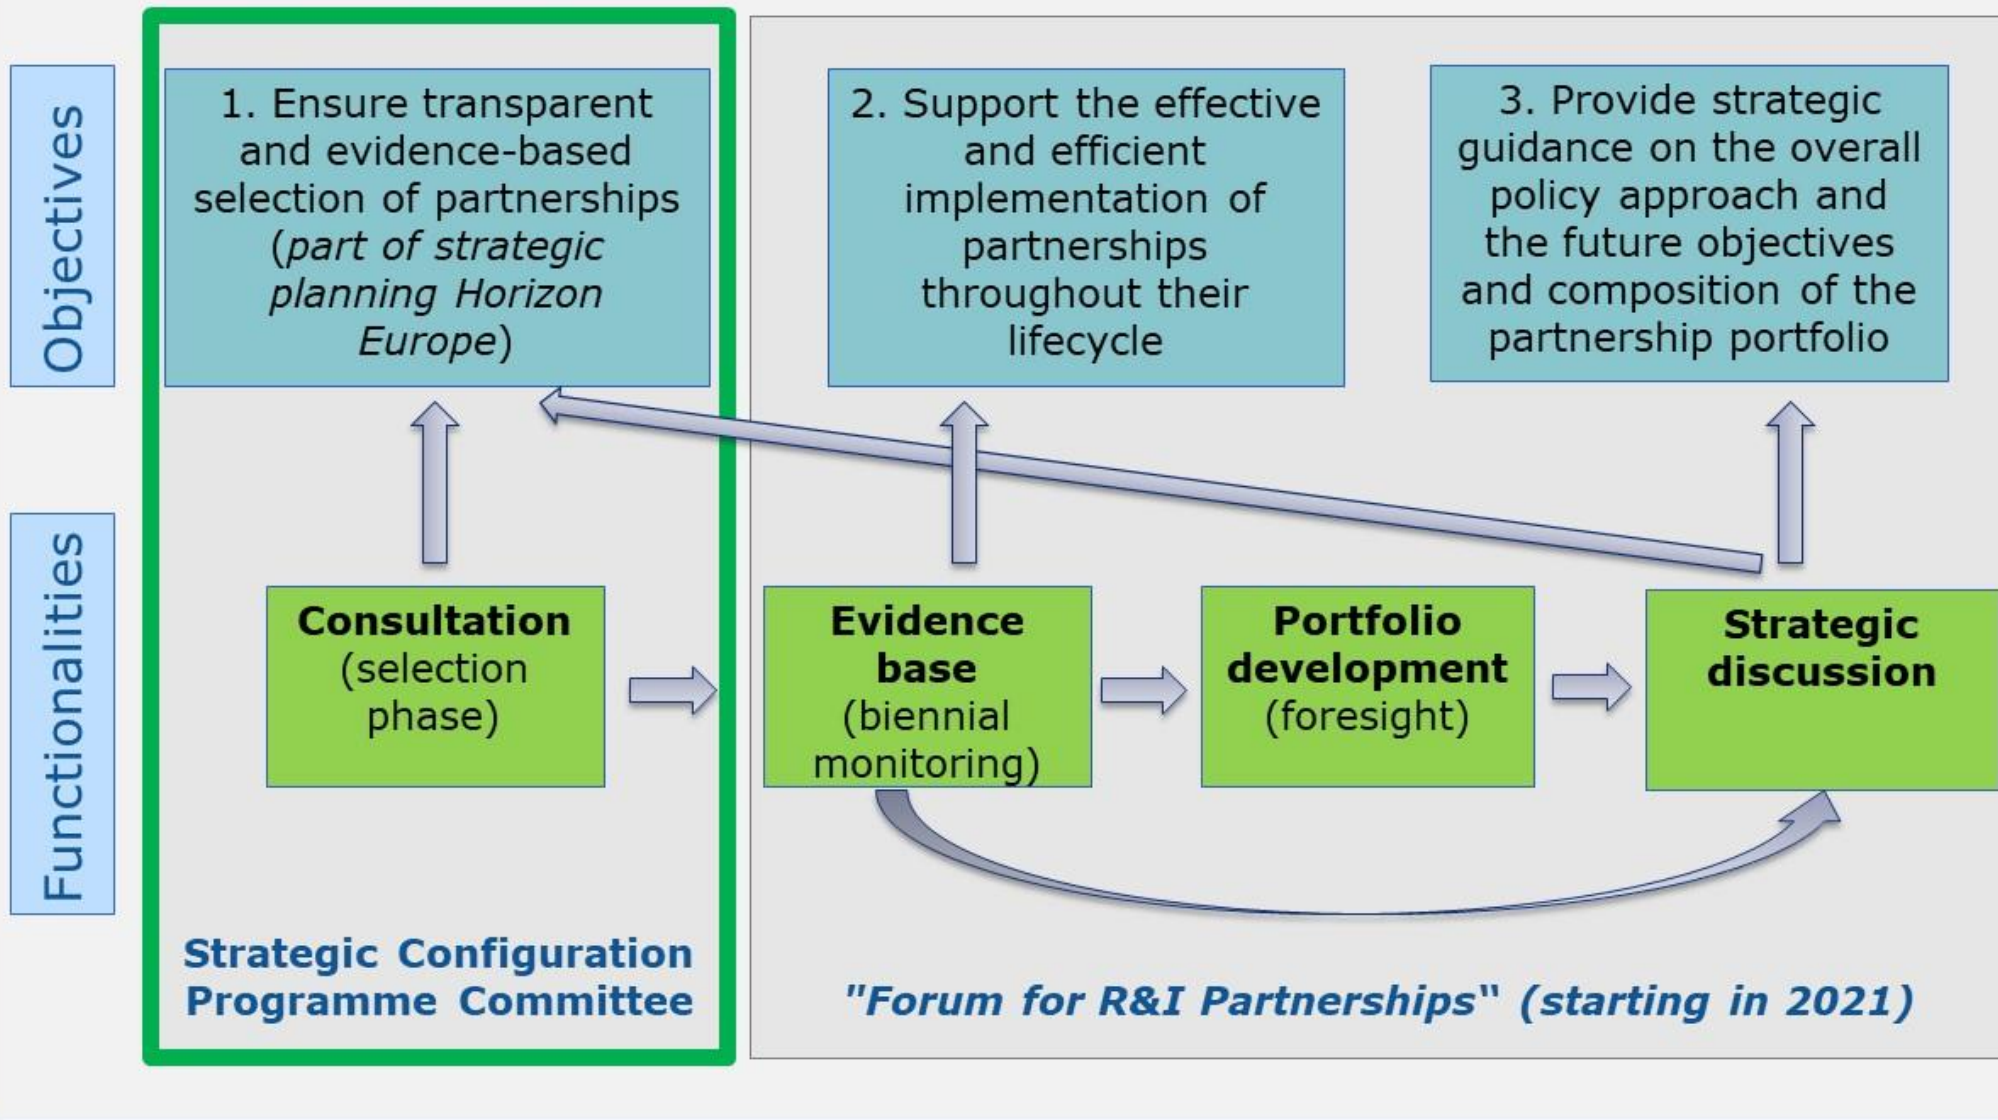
Objectives

1. Ensure transparent and evidence-based selection of partnerships (part of strategic planning Horizon Europe)

2. Support the effective and efficient implementation of partnerships throughout their lifecycle

3. Provide strategic guidance on the overall policy approach and the future objectives and composition of the partnership portfolio

Functionalities

Consultation (selection phase)

Evidence base (biennial monitoring)

Portfolio development (foresight)

Strategic discussion

Strategic Configuration Programme Committee

"Forum for R&I Partnerships" (starting in 2021)